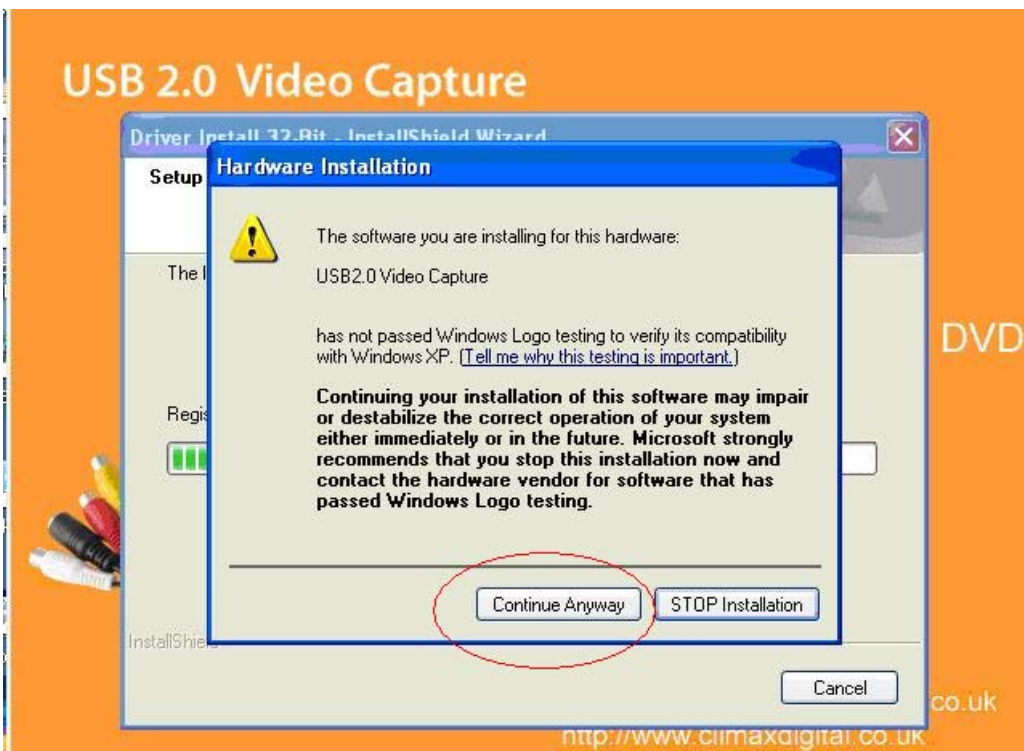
USB 2.0 Video Capture

Driver Install 32-Bit - InstallShield Wizard

Setup

The I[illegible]

Regis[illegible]

InstallShie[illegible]

Cancel

Hardware Installation

The software you are installing for this hardware:

USB2.0 Video Capture

has not passed Windows Logo testing to verify its compatibility with Windows XP. (Tell me why this testing is important.)

Continuing your installation of this software may impair or destabilize the correct operation of your system either immediately or in the future. Microsoft strongly recommends that you stop this installation now and contact the hardware vendor for software that has passed Windows Logo testing.

Continue Anyway

STOP Installation

DVD

co.uk

http://www.climaxdigital.co.uk